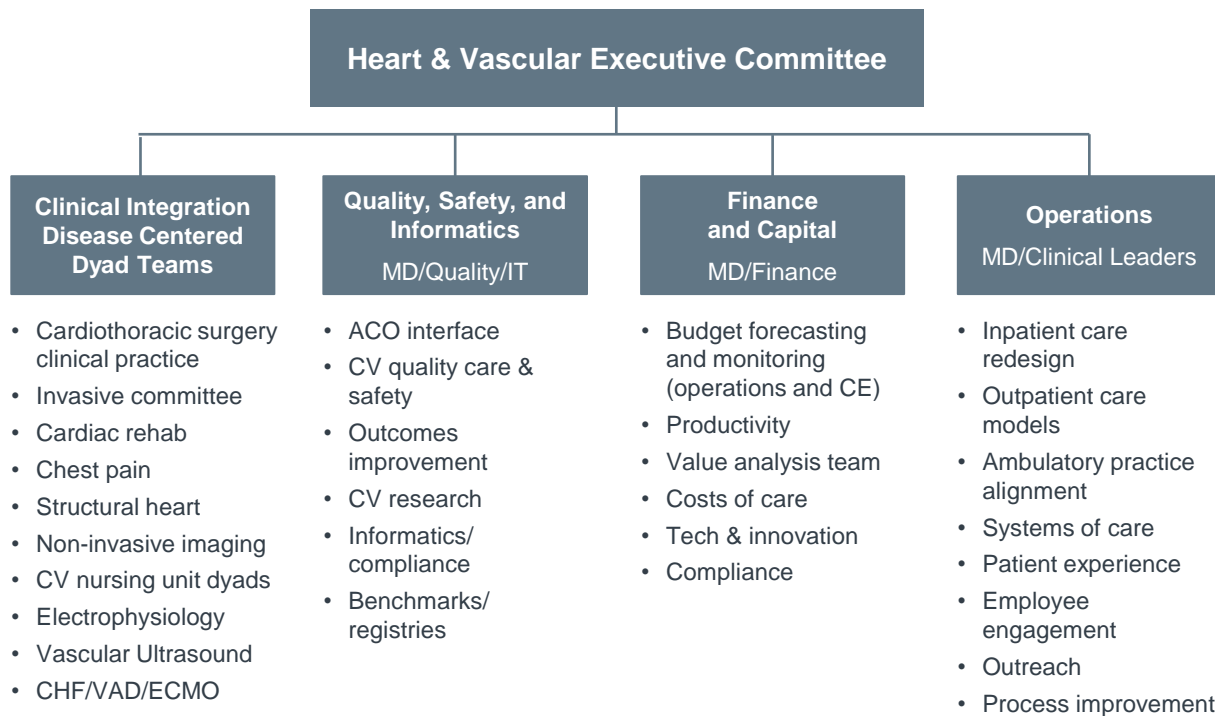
Heart & Vascular Executive Committee

Clinical Integration Disease Centered Dyad Teams

- Cardiothoracic surgery clinical practice
- Invasive committee
- Cardiac rehab
- Chest pain
- Structural heart
- Non-invasive imaging
- CV nursing unit dyads
- Electrophysiology
- Vascular Ultrasound
- CHF/VAD/ECMO

Quality, Safety, and Informatics
MD/Quality/IT

- ACO interface
- CV quality care & safety
- Outcomes improvement
- CV research
- Informatics/ compliance
- Benchmarks/ registries

Finance and Capital
MD/Finance

- Budget forecasting and monitoring (operations and CE)
- Productivity
- Value analysis team
- Costs of care
- Tech & innovation
- Compliance

Operations
MD/Clinical Leaders

- Inpatient care redesign
- Outpatient care models
- Ambulatory practice alignment
- Systems of care
- Patient experience
- Employee engagement
- Outreach
- Process improvement